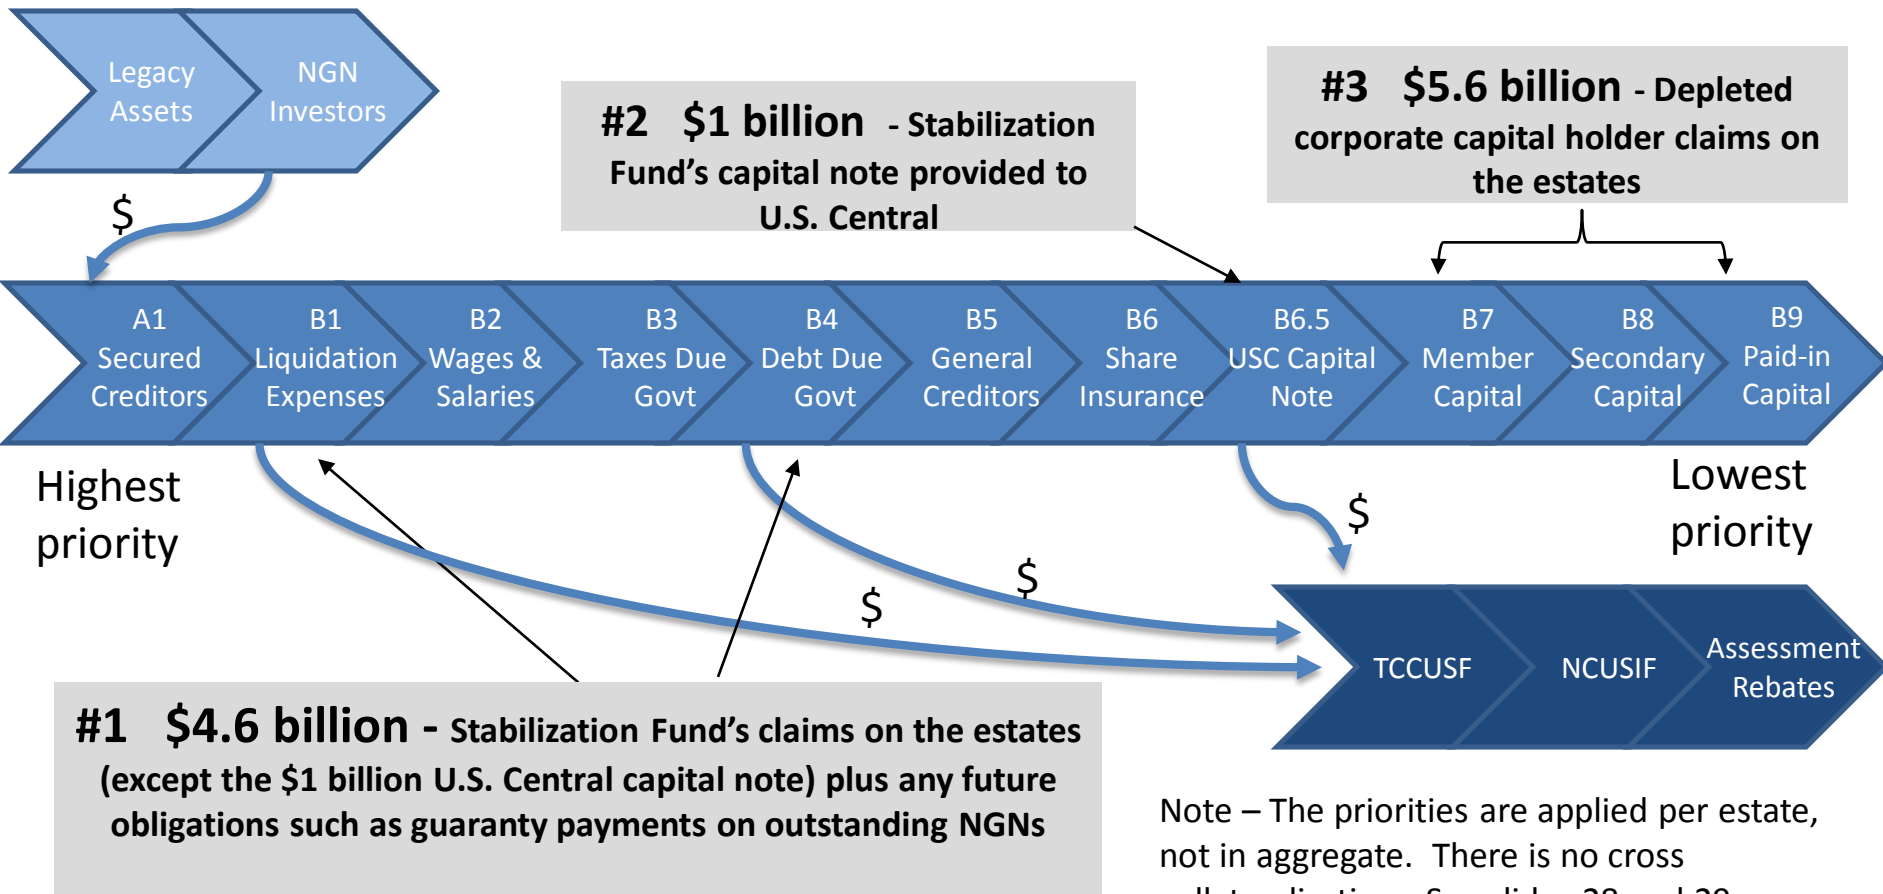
Legacy Assets

NGN Investors

$

#2 $1 billion - Stabilization Fund's capital note provided to U.S. Central

#3 $5.6 billion - Depleted corporate capital holder claims on the estates

A1 Secured Creditors

B1 Liquidation Expenses

B2 Wages & Salaries

B3 Taxes Due Govt

B4 Debt Due Govt

B5 General Creditors

B6 Share Insurance

B6.5 USC Capital Note

B7 Member Capital

B8 Secondary Capital

B9 Paid-in Capital

Highest priority

Lowest priority

$

$

$

TCCUSF

NCUSIF

Assessment Rebates

#1 $4.6 billion - Stabilization Fund's claims on the estates (except the $1 billion U.S. Central capital note) plus any future obligations such as guaranty payments on outstanding NGNs

Note – The priorities are applied per estate, not in aggregate. There is no cross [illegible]